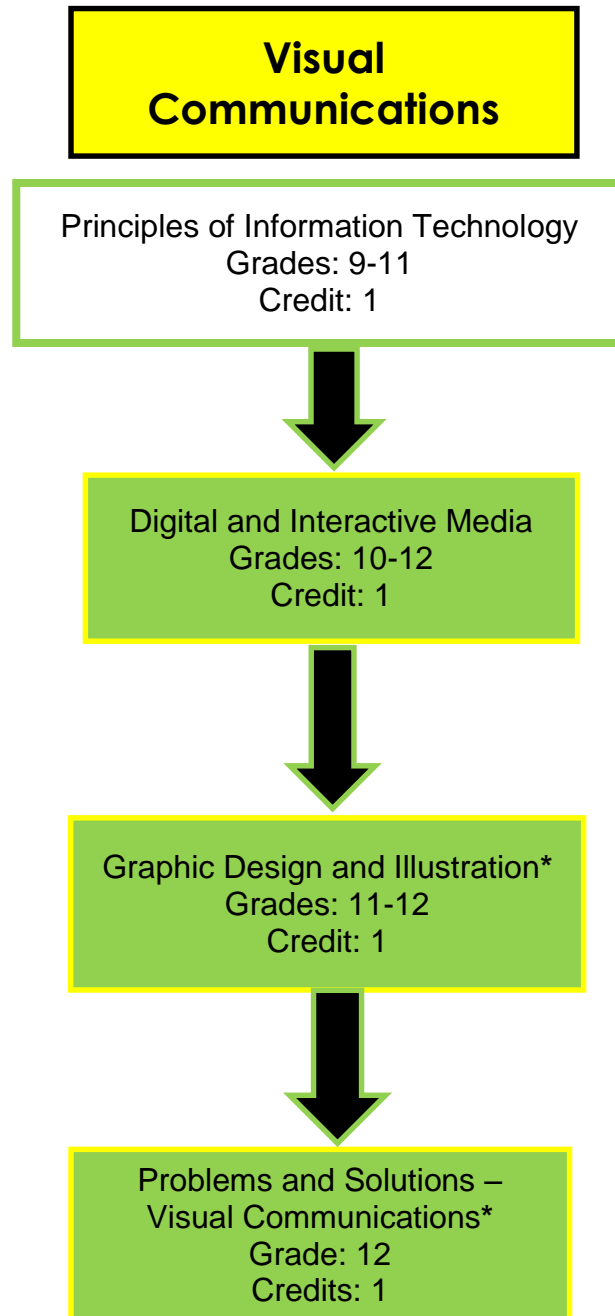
Visual Communications

Principles of Information Technology
Grades: 9-11
Credit: 1

Digital and Interactive Media
Grades: 10-12
Credit: 1

Graphic Design and Illustration*
Grades: 11-12
Credit: 1

Problems and Solutions – Visual Communications*
Grade: 12
Credits: 1